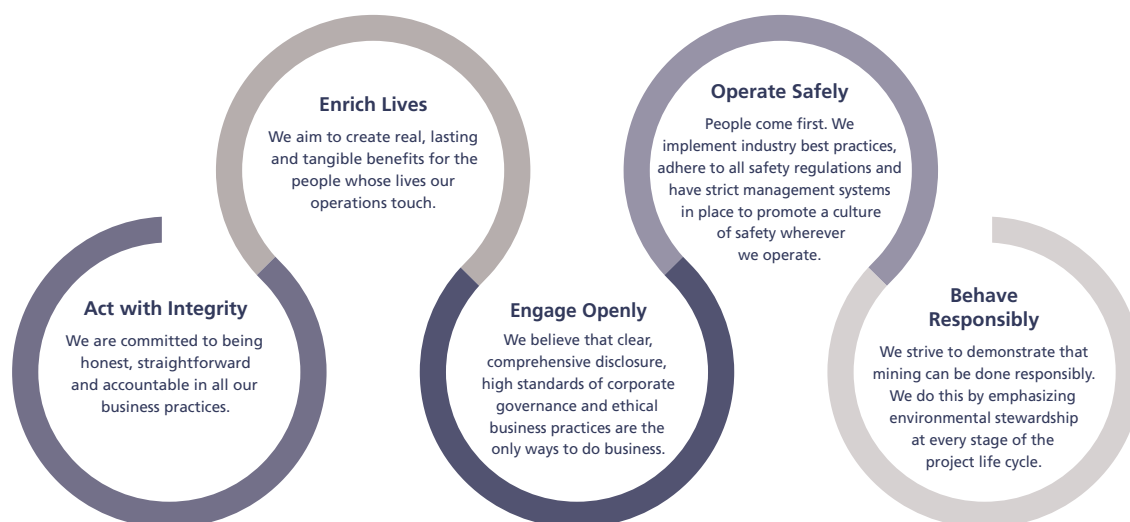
Enrich Lives

We aim to create real, lasting and tangible benefits for the people whose lives our operations touch.

Operate Safely

People come first. We implement industry best practices, adhere to all safety regulations and have strict management systems in place to promote a culture of safety wherever we operate.

Act with Integrity

We are committed to being honest, straightforward and accountable in all our business practices.

Engage Openly

We believe that clear, comprehensive disclosure, high standards of corporate governance and ethical business practices are the only ways to do business.

Behave Responsibly

We strive to demonstrate that mining can be done responsibly. We do this by emphasizing environmental stewardship at every stage of the project life cycle.